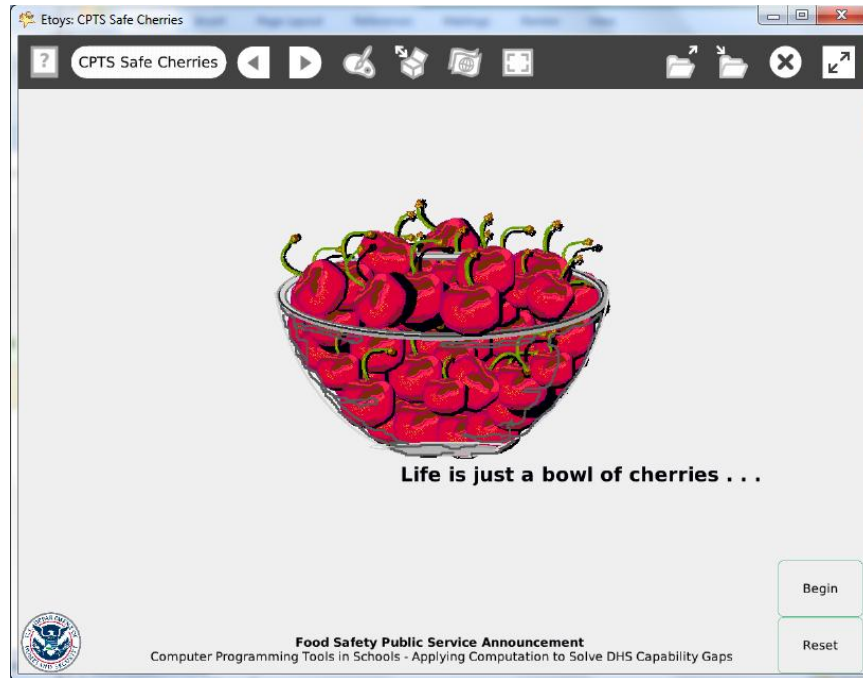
Etoys: CPTS Safe Cherries

?

CPTS Safe Cherries

Life is just a bowl of cherries . . .

Begin

Reset

Food Safety Public Service Announcement
Computer Programming Tools in Schools - Applying Computation to Solve DHS Capability Gaps